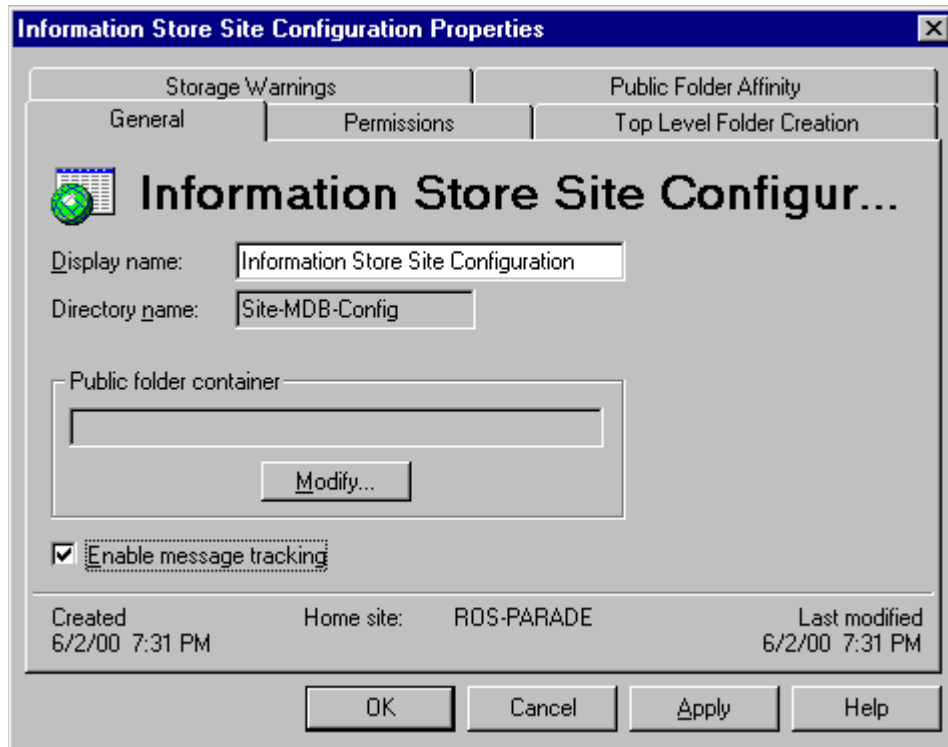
Information Store Site Configuration Properties

Storage Warnings
Public Folder Affinity
General
Permissions
Top Level Folder Creation

Information Store Site Configur...

Display name: Information Store Site Configuration
Directory name: Site-MDB-Config

Public folder container

Modify...

☑ Enable message tracking

Created
6/2/00 7:31 PM
Home site: ROS-PARADE
Last modified
6/2/00 7:31 PM

OK
Cancel
Apply
Help